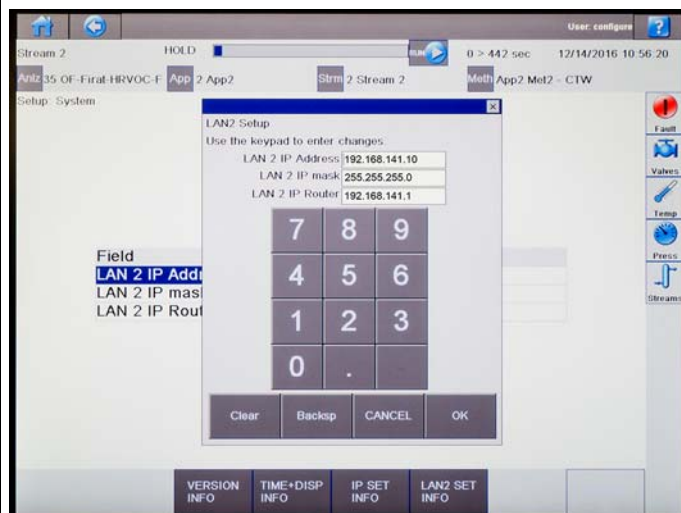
User: configure

?

Stream 2

HOLD

RUN

0 > 442 sec

12/14/2016 10:56:20

Anlz 35 OF-Firat-HRVOC-F

App 2 App2

Strm 2 Stream 2

Meth App2 Met2 - CTW

Setup: System

LAN2 Setup

Use the keypad to enter changes.

LAN 2 IP Address 192.168.141.10

LAN 2 IP mask 255.255.255.0

LAN 2 IP Router 192.168.141.1

7 8 9

4 5 6

1 2 3

0 .

Clear Backsp CANCEL OK

Field

LAN 2 IP Addr

LAN 2 IP mas

LAN 2 IP Rout

Fault

Valves

Temp

Press

Streams

VERSION INFO

TIME+DISP INFO

IP SET INFO

LAN2 SET INFO